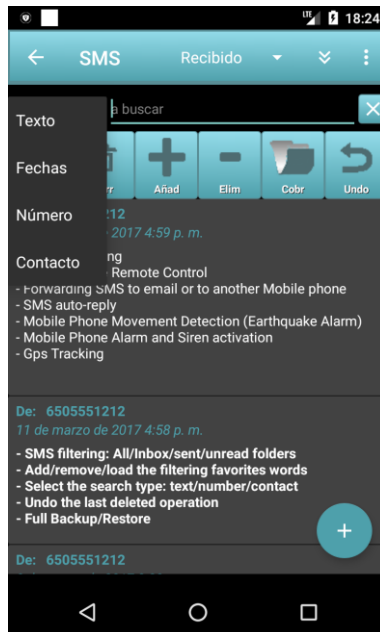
LTE 18:24

SMS Recibido

Texto
Fechas
Número
Contacto

a buscar

r Añad Elim Cobr Undo

212
2017 4:59 p. m.

ng
Remote Control
- Forwarding SMS to email or to another Mobile phone
- SMS auto-reply
- Mobile Phone Movement Detection (Earthquake Alarm)
- Mobile Phone Alarm and Siren activation
- Gps Tracking

De: 6505551212
11 de marzo de 2017 4:58 p. m.

- SMS filtering: All/Inbox/sent/unread folders
- Add/remove/load the filtering favorites words
- Select the search type: text/number/contact
- Undo the last deleted operation
- Full Backup/Restore

De: 6505551212